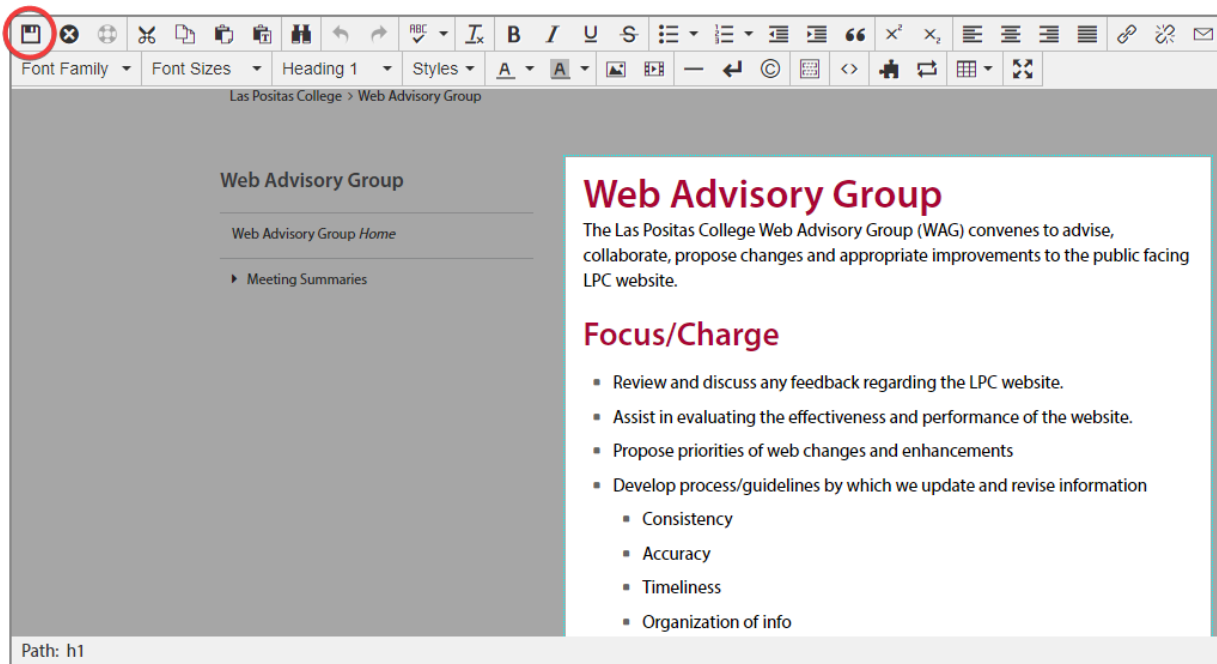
Font Family | Font Sizes | Heading 1 | Styles

Las Positas College > Web Advisory Group

Web Advisory Group

Web Advisory Group *Home*

Meeting Summaries

# Web Advisory Group

The Las Positas College Web Advisory Group (WAG) convenes to advise, collaborate, propose changes and appropriate improvements to the public facing LPC website.

## Focus/Charge

- Review and discuss any feedback regarding the LPC website.
- Assist in evaluating the effectiveness and performance of the website.
- Propose priorities of web changes and enhancements
- Develop process/guidelines by which we update and revise information
  - Consistency
  - Accuracy
  - Timeliness
  - Organization of info

Path: h1